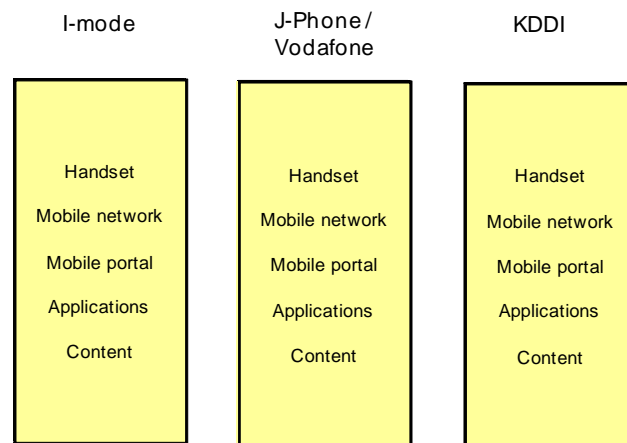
I-mode

Handset
Mobile network
Mobile portal
Applications
Content

J-Phone / Vodafone

Handset
Mobile network
Mobile portal
Applications
Content

KDDI

Handset
Mobile network
Mobile portal
Applications
Content